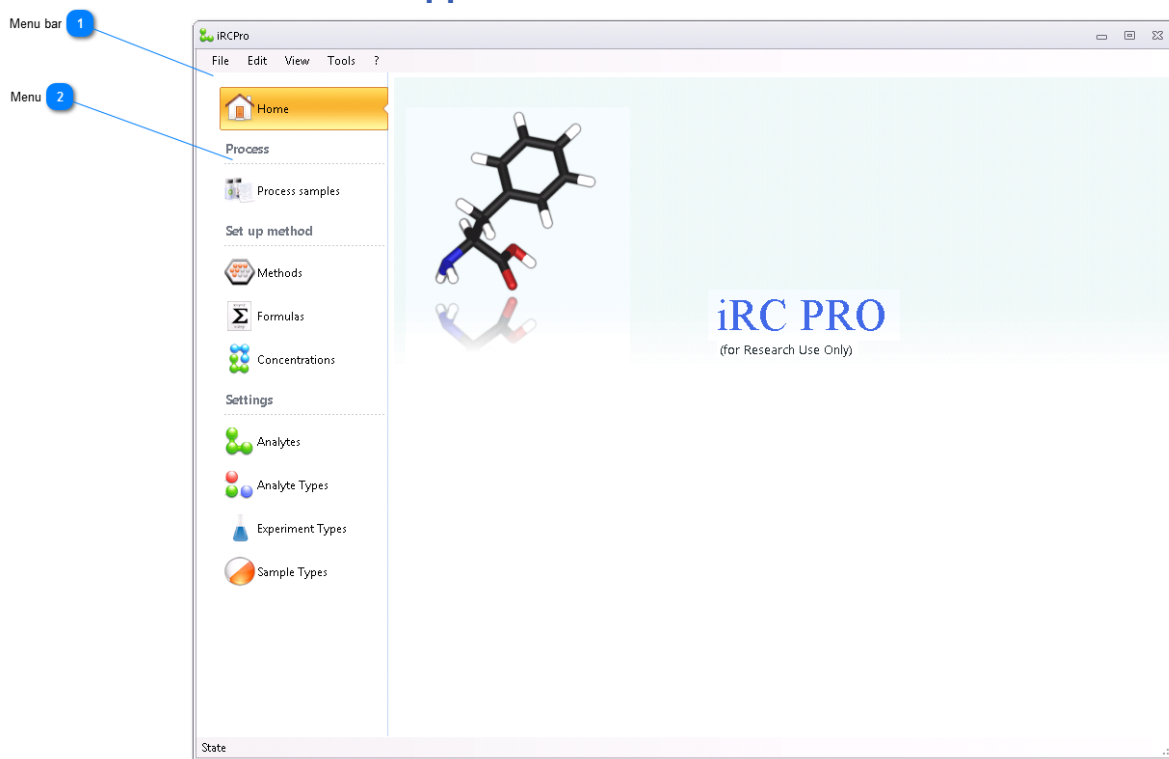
Menu bar 1

Menu 2

iRCPro

File Edit View Tools ?

Home

Process

Process samples

Set up method

Methods

Formulas

Concentrations

Settings

Analytes

Analyte Types

Experiment Types

Sample Types

iRC PRO
(for Research Use Only)

State